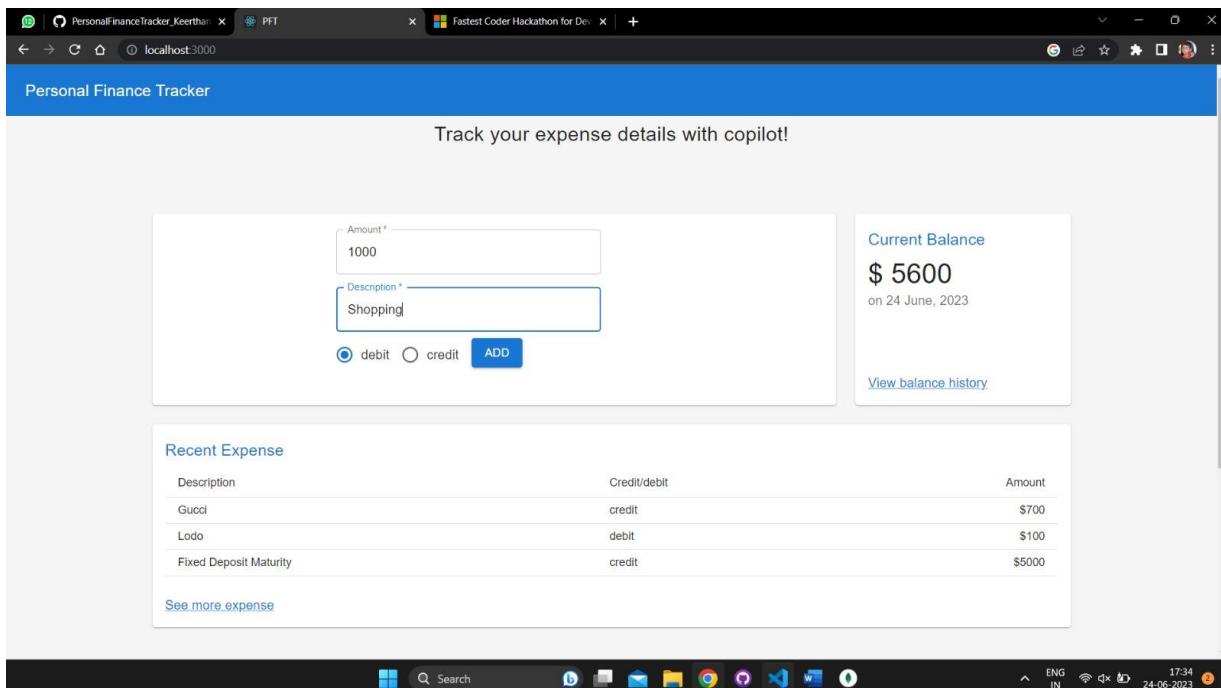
PersonalFinanceTracker_Keerthan × PFT × Fastest Coder Hackathon for Dev × +

localhost:3000

Personal Finance Tracker

Track your expense details with copilot!

Amount *
1000

Description *
Shopping

debit credit ADD

Current Balance
$ 5600
on 24 June, 2023

View balance history

Recent Expense

| Description | Credit/debit | Amount |
|---|---|---|
| Gucci | credit | $700 |
| Lodo | debit | $100 |
| Fixed Deposit Maturity | credit | $5000 |

See more expense

Search

ENG IN 17:34 24-06-2023